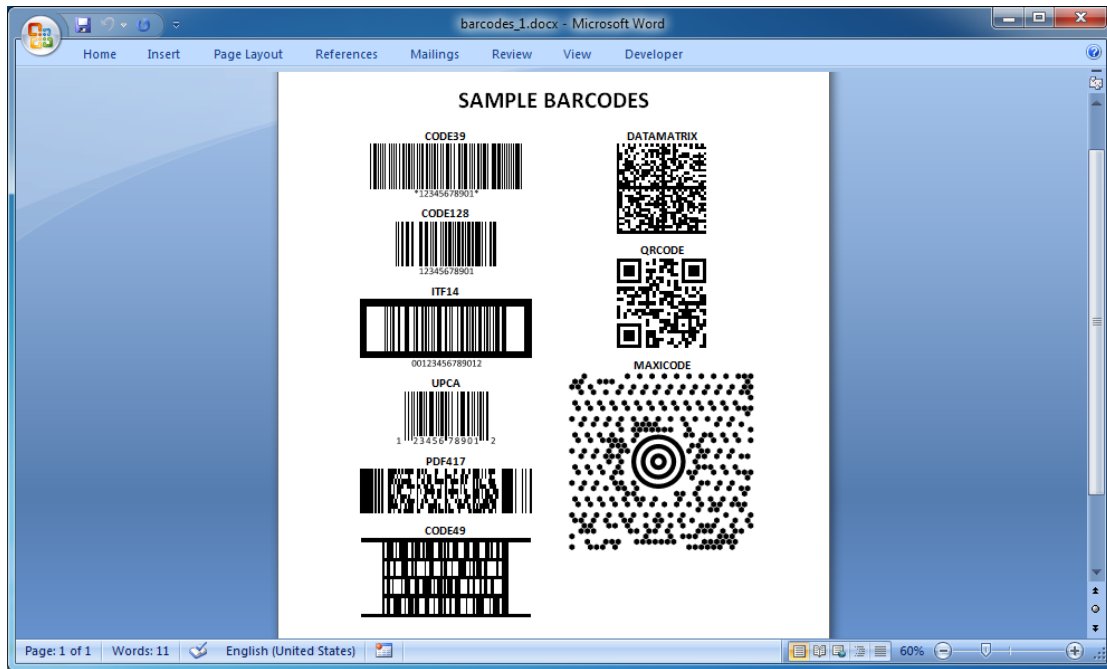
barcodes_1.docx - Microsoft Word

Home Insert Page Layout References Mailings Review View Developer

SAMPLE BARCODES

CODE39

*12345678901*

CODE128

12345678901

ITF14

00123456789012

UPCA

1 23456 78901 2

PDF417

CODE49

DATAMATRIX

QRCODE

MAXICODE

Page: 1 of 1 Words: 11 English (United States) 60%